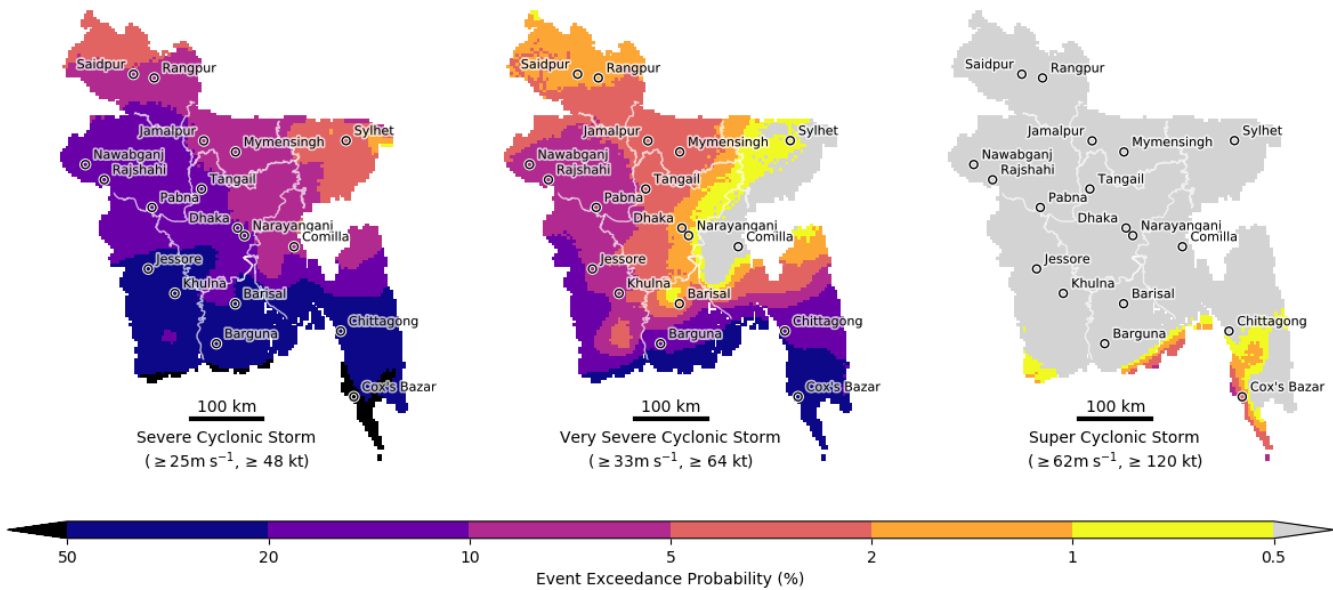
Saidpur
Rangpur
Jamalpur
Mymensingh
Sylhet
Nawabganj
Rajshahi
Tangail
Pabna
Dhaka
Narayanganj
Comilla
Jessore
Khulna
Barisal
Barguna
Chittagong
Cox's Bazar
100 km
Severe Cyclonic Storm
( $\geq 25\mathrm{m\,s^{-1}}$, $\geq 48$ kt)

Saidpur
Rangpur
Jamalpur
Mymensingh
Sylhet
Nawabganj
Rajshahi
Tangail
Pabna
Dhaka
Narayanganj
Comilla
Jessore
Khulna
Barisal
Barguna
Chittagong
Cox's Bazar
100 km
Very Severe Cyclonic Storm
( $\geq 33\mathrm{m\,s^{-1}}$, $\geq 64$ kt)

Saidpur
Rangpur
Jamalpur
Mymensingh
Sylhet
Nawabganj
Rajshahi
Tangail
Pabna
Dhaka
Narayanganj
Comilla
Jessore
Khulna
Barisal
Barguna
Chittagong
Cox's Bazar
100 km
Super Cyclonic Storm
( $\geq 62\mathrm{m\,s^{-1}}$, $\geq 120$ kt)

50
20
10
5
2
1
0.5
Event Exceedance Probability (%)